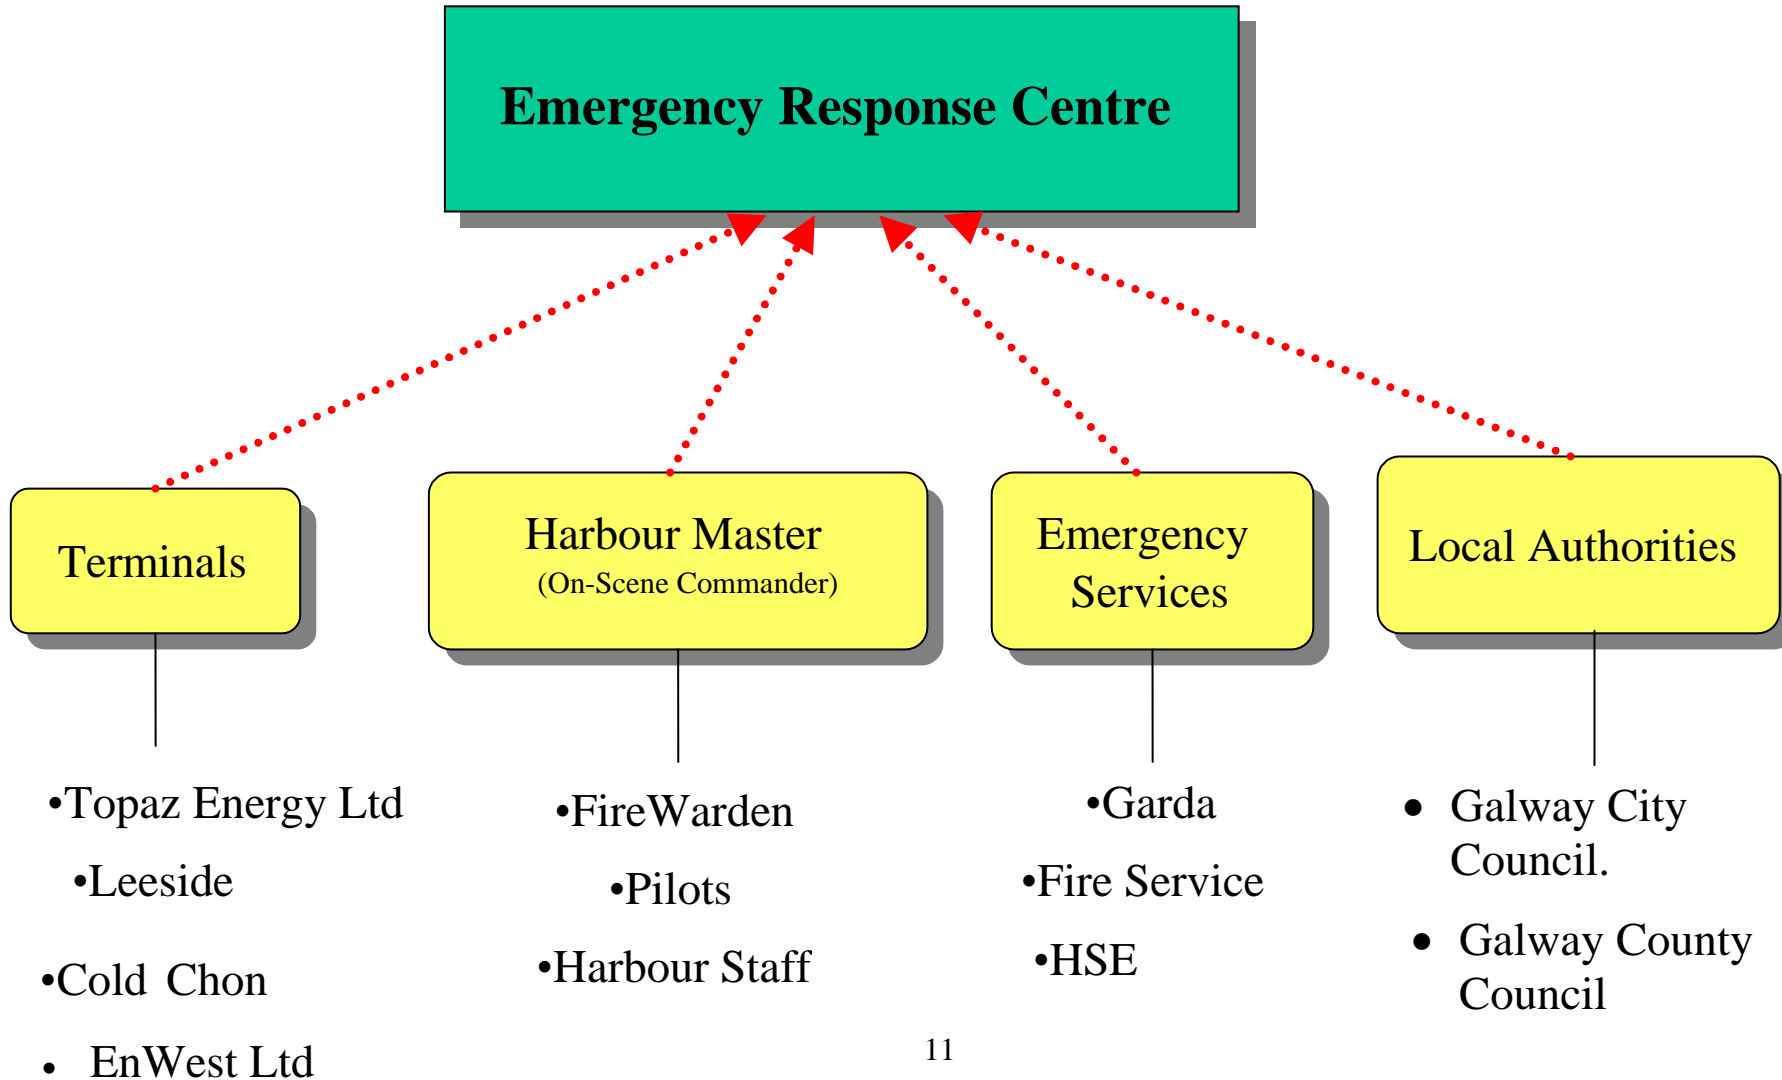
Emergency Response Centre

Terminals

Harbour Master
(On-Scene Commander)

Emergency Services

Local Authorities

•Topaz Energy Ltd
•Leeside
•Cold Chon
• EnWest Ltd

•FireWarden
•Pilots
•Harbour Staff

•Garda
•Fire Service
•HSE

• Galway City Council.
• Galway County Council

11